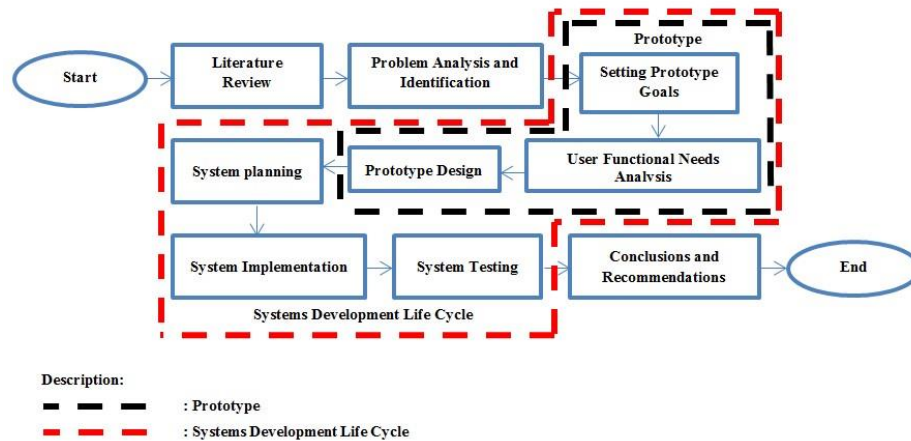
Start

Literature Review

Problem Analysis and Identification

Prototype

Setting Prototype Goals

User Functional Needs Analysis

Prototype Design

System planning

System Implementation

System Testing

Conclusions and Recommendations

End

Systems Development Life Cycle

Description:

: Prototype

: Systems Development Life Cycle